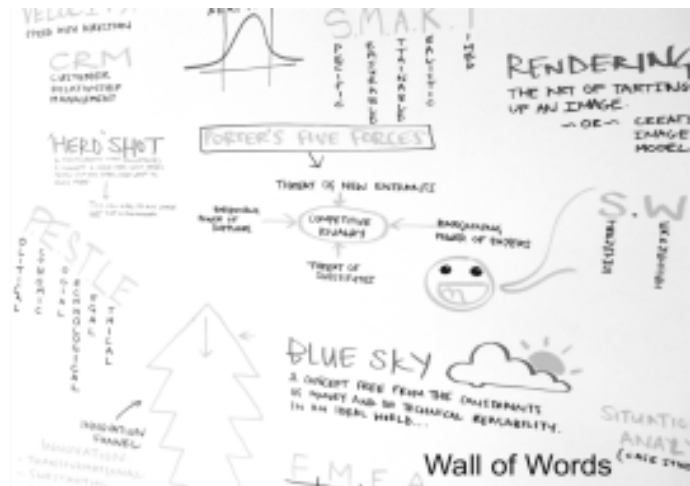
VELOCITY
SPEED WITH DIRECTION

S.M.A.R.T
PECIFIC
EASURABLE
TTAINABLE
EALISTIC
IMED

CRM
CUSTOMER RELATIONSHIP MANAGEMENT

RENDERING
THE ART OF TARTING UP AN IMAGE.
- OR - CREAT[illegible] IMAGE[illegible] MODEL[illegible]

'HERO' SHOT
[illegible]

PORTER'S FIVE FORCES

THREAT OF NEW ENTRANTS
BARGAINING POWER OF SUPPLIERS
COMPETITIVE RIVALRY
BARGAINING POWER OF BUYERS
THREAT OF SUBSTITUTES

PESTLE
OLITICAL
CONOMIC
OCIAL
ECHNOLOGICAL
EGAL
THICAL

S.W
TRENGTHS
EAKNESS

BLUE SKY
A CONCEPT FREE FROM THE CONSTRAINTS OF MONEY AND OF TECHNICAL REALIBILITY. IN AN IDEAL WORLD...

INNOVATION FUNNEL
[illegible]

SITUATI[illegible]
ANALY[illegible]
(CASE STUD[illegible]

E.M.E.A

Wall of Words